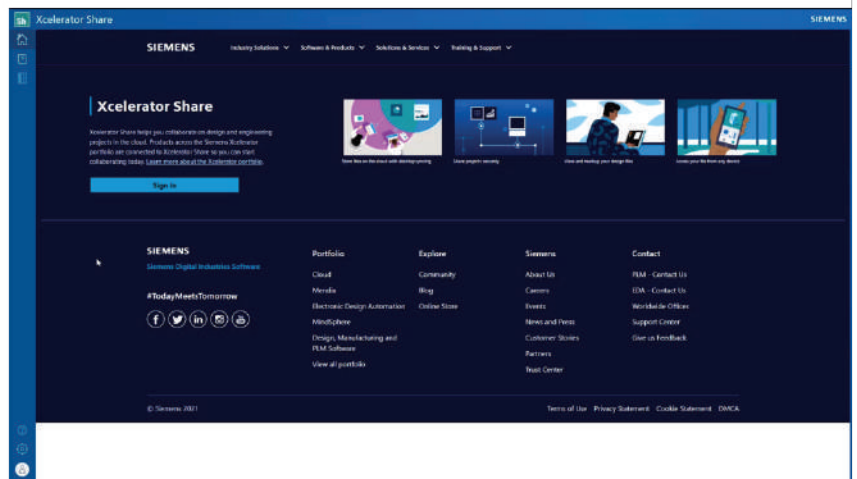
Sh Xcelerator Share

SIEMENS

SIEMENS Industry Solutions Software & Products Solutions & Services Training & Support

Xcelerator Share

Xcelerator Share helps you collaborate on design and engineering projects in the cloud. Products across the Siemens Xcelerator portfolio are connected to Xcelerator Share so you can start collaborating today. Learn more about the Xcelerator portfolio.

Sign In

Store files on the cloud with desktop syncing

Share projects securely

View and markup your design files

Access your file from any device

SIEMENS

Siemens Digital Industries Software

#TodayMeetsTomorrow

Portfolio

Cloud

Mendix

Electronic Design Automation

MindSphere

Design, Manufacturing and PLM Software

View all portfolio

Explore

Community

Blog

Online Store

Siemens

About Us

Careers

Events

News and Press

Customer Stories

Partners

Trust Center

Contact

PLM - Contact Us

EDA - Contact Us

Worldwide Offices

Support Center

Give us Feedback

© Siemens 2021

Terms of Use Privacy Statement Cookie Statement DMCA